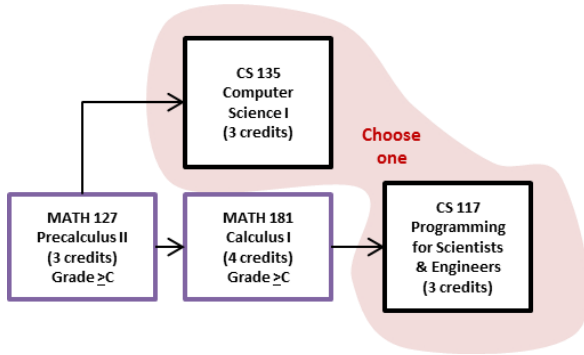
CS 135
Computer
Science I
(3 credits)

Choose
one

MATH 127
Precalculus II
(3 credits)
Grade $\geq$C

MATH 181
Calculus I
(4 credits)
Grade $\geq$C

CS 117
Programming
for Scientists
& Engineers
(3 credits)